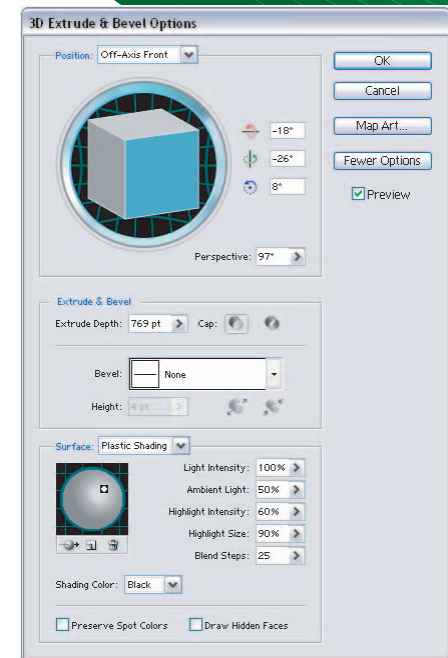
3D Extrude & Bevel Options

Position: Off-Axis Front

OK

Cancel

Map Art...

Fewer Options

Preview

-18°

-26°

8°

Perspective: 97°

Extrude & Bevel

Extrude Depth: 769 pt

Cap:

Bevel: None

Height: 4 pt

Surface: Plastic Shading

Light Intensity: 100%

Ambient Light: 50%

Highlight Intensity: 60%

Highlight Size: 90%

Blend Steps: 25

Shading Color: Black

Preserve Spot Colors

Draw Hidden Faces